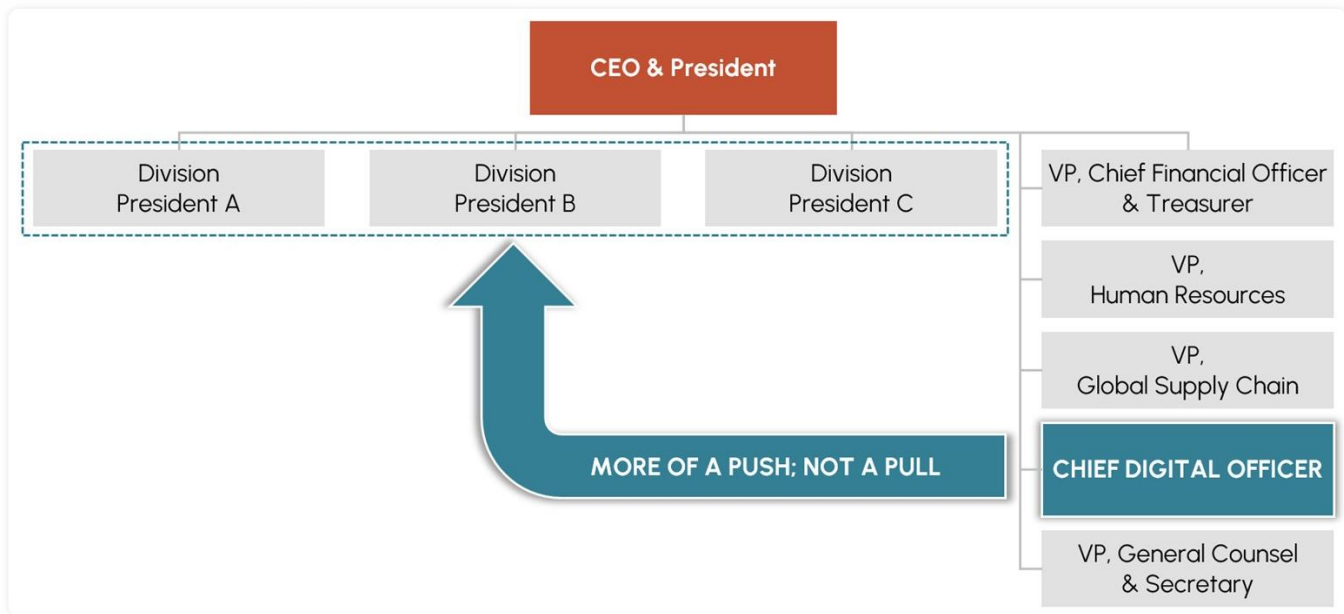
CEO & President

Division President A

Division President B

Division President C

VP, Chief Financial Officer & Treasurer

VP, Human Resources

VP, Global Supply Chain

CHIEF DIGITAL OFFICER

MORE OF A PUSH; NOT A PULL

VP, General Counsel & Secretary